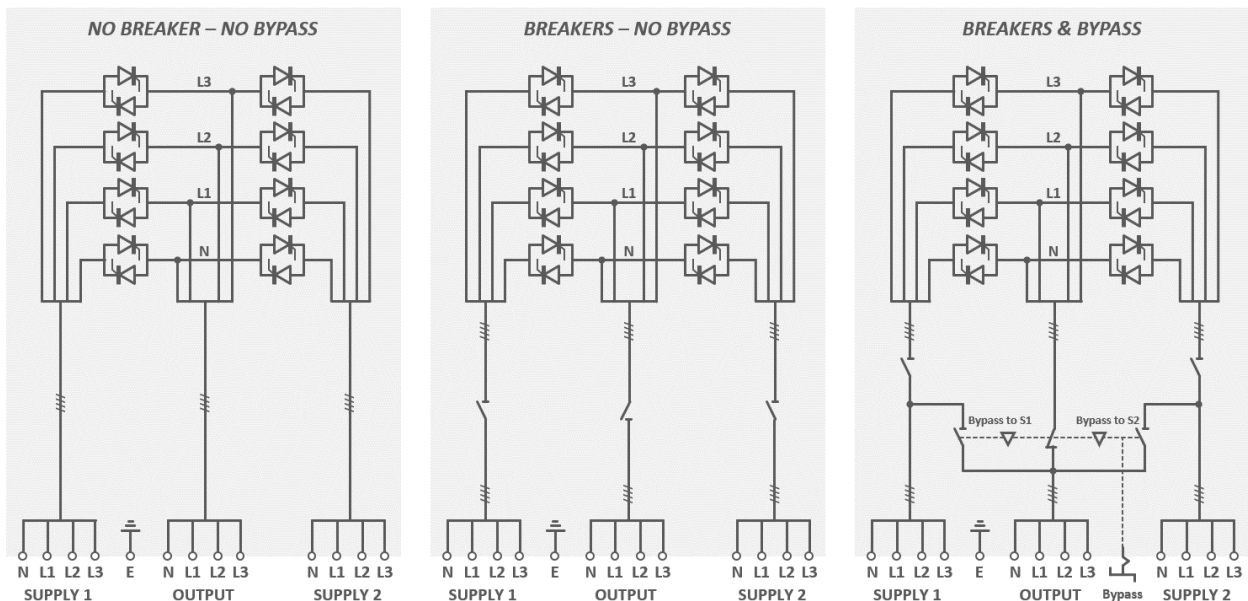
NO BREAKER – NO BYPASS

L3
L2
L1
N

N L1 L2 L3
SUPPLY 1
E
N L1 L2 L3
OUTPUT
N L1 L2 L3
SUPPLY 2

BREAKERS – NO BYPASS

L3
L2
L1
N

N L1 L2 L3
SUPPLY 1
E
N L1 L2 L3
OUTPUT
N L1 L2 L3
SUPPLY 2

BREAKERS & BYPASS

L3
L2
L1
N

Bypass to S1
Bypass to S2

N L1 L2 L3
SUPPLY 1
E
N L1 L2 L3
OUTPUT
Bypass
N L1 L2 L3
SUPPLY 2